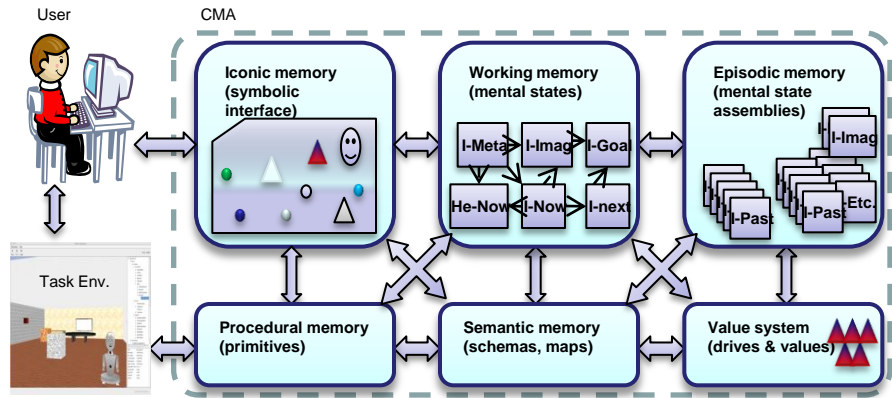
User

CMA

Iconic memory (symbolic interface)

Working memory (mental states)

Episodic memory (mental state assemblies)

I-Meta

I-Imag

I-Goal

He-Now

I-Now

I-next

I-Imag

I-Past

I-Past

Etc.

Task Env.

Procedural memory (primitives)

Semantic memory (schemas, maps)

Value system (drives & values)